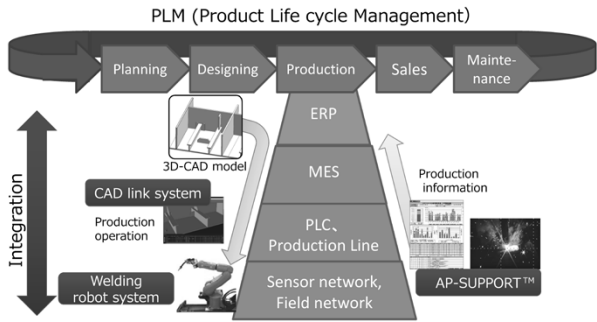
PLM (Product Life cycle Management)

Planning

Designing

Production

Sales

Maintenance

ERP

MES

PLC、Production Line

Sensor network, Field network

3D-CAD model

CAD link system

Production operation

Welding robot system

Production information

AP-SUPPORT™

Integration